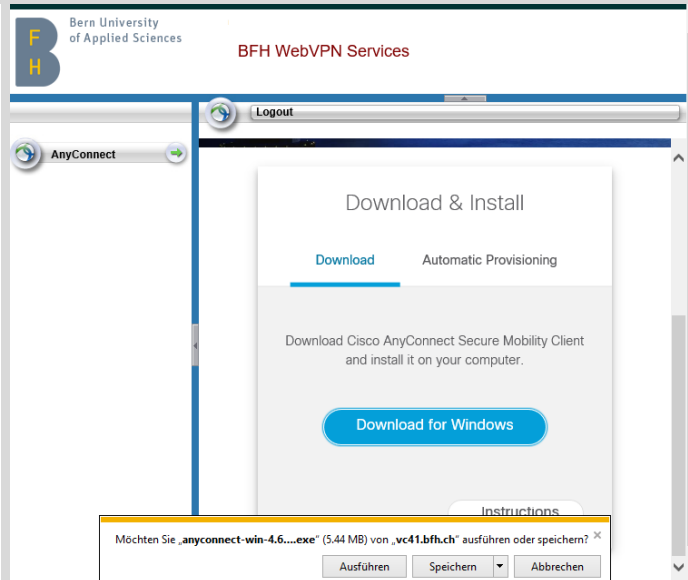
F
H
Bern University
of Applied Sciences

BFH WebVPN Services

Logout

AnyConnect

Download & Install

Download

Automatic Provisioning

Download Cisco AnyConnect Secure Mobility Client and install it on your computer.

Download for Windows

Instructions

Möchten Sie „anyconnect-win-4.6....exe“ (5.44 MB) von „vc41.bfh.ch“ ausführen oder speichern?

Ausführen

Speichern

Abbrechen